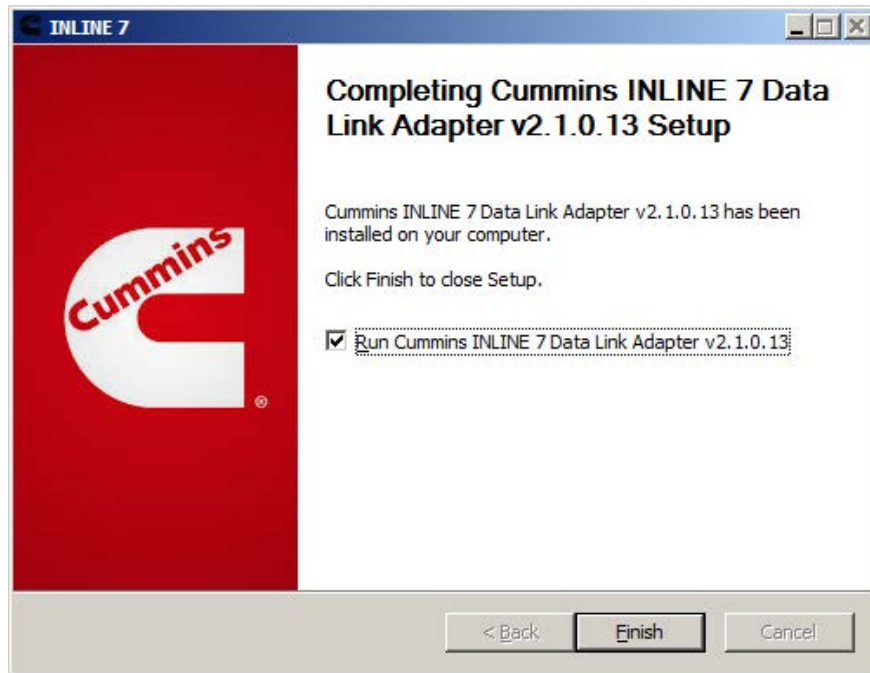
INLINE 7

Completing Cummins INLINE 7 Data Link Adapter v2.1.0.13 Setup

Cummins INLINE 7 Data Link Adapter v2.1.0.13 has been installed on your computer.

Click Finish to close Setup.

☑ Run Cummins INLINE 7 Data Link Adapter v2.1.0.13

Cummins ®

< Back
Finish
Cancel